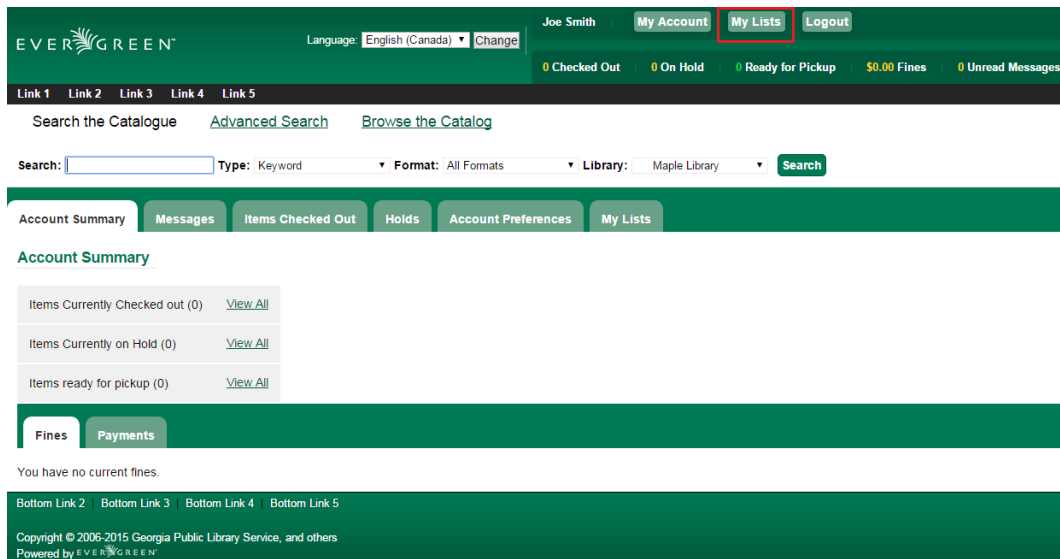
EVERGREEN

Language: English (Canada) Change

Joe Smith My Account My Lists Logout

0 Checked Out 0 On Hold 0 Ready for Pickup $0.00 Fines 0 Unread Messages

Link 1 Link 2 Link 3 Link 4 Link 5

Search the Catalogue Advanced Search Browse the Catalog

Search: Type: Keyword Format: All Formats Library: Maple Library Search

Account Summary Messages Items Checked Out Holds Account Preferences My Lists

Account Summary

| | |
|---|---|
| Items Currently Checked out (0) | View All |
| Items Currently on Hold (0) | View All |
| Items ready for pickup (0) | View All |

Fines Payments

You have no current fines.

Bottom Link 2 Bottom Link 3 Bottom Link 4 Bottom Link 5

Copyright © 2006-2015 Georgia Public Library Service, and others
Powered by EVERGREEN